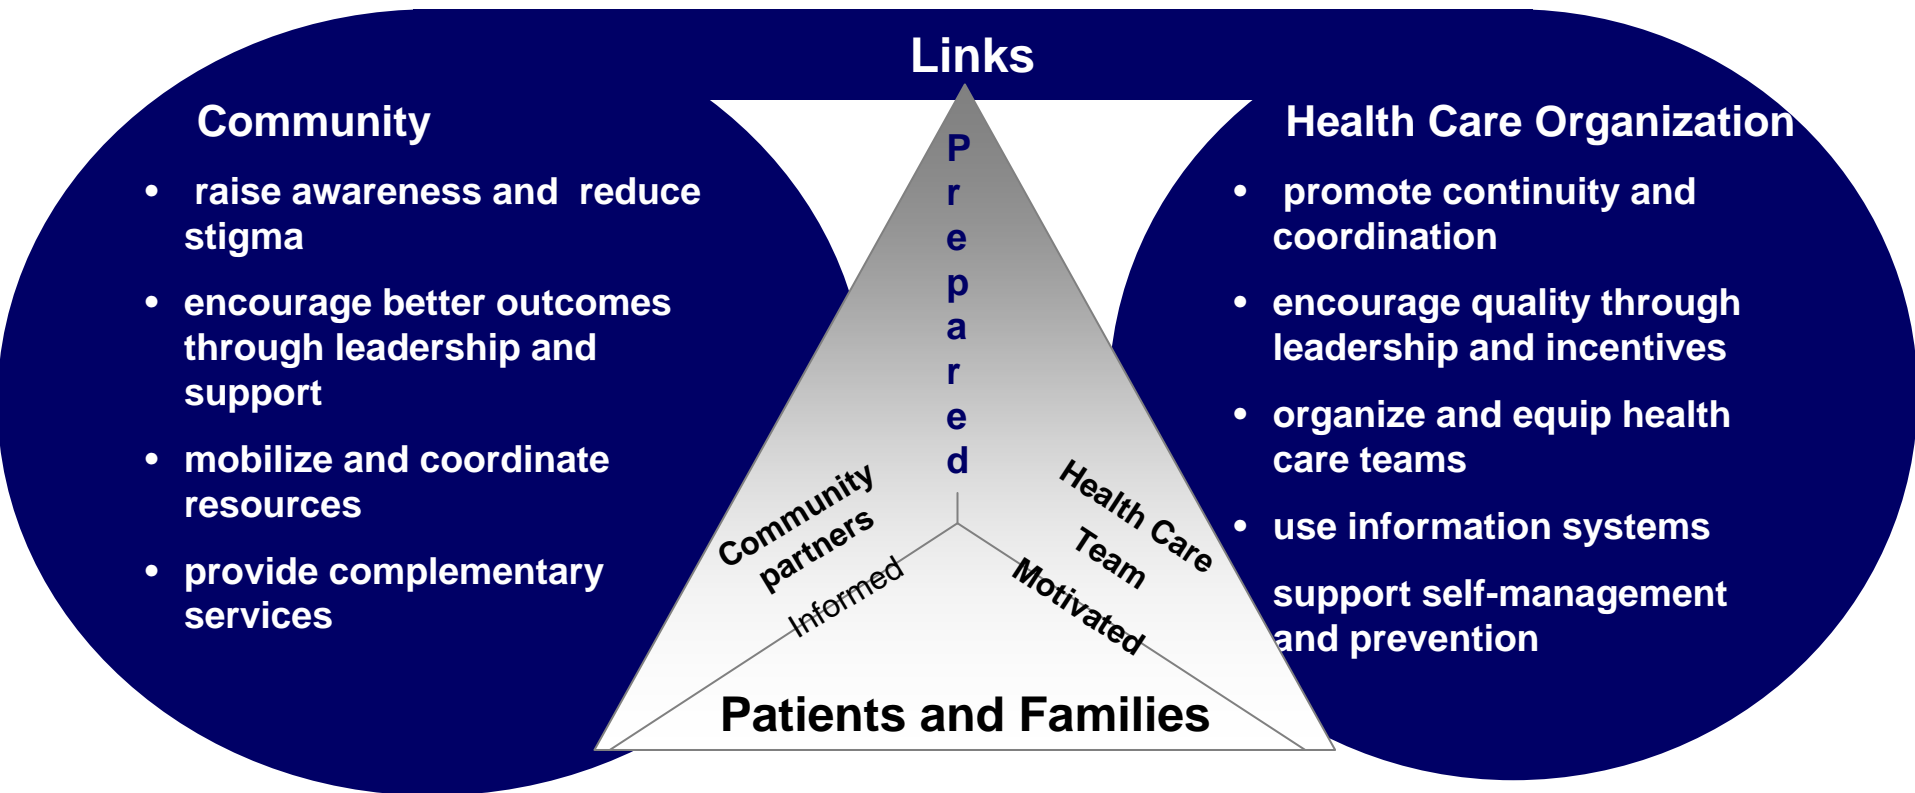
Links

Community

- raise awareness and reduce stigma
- encourage better outcomes through leadership and support
- mobilize and coordinate resources
- provide complementary services

Health Care Organization

- promote continuity and coordination
- encourage quality through leadership and incentives
- organize and equip health care teams
- use information systems

support self-management and prevention

Prepared

Community partners

Health Care Team

Informed

Motivated

Patients and Families